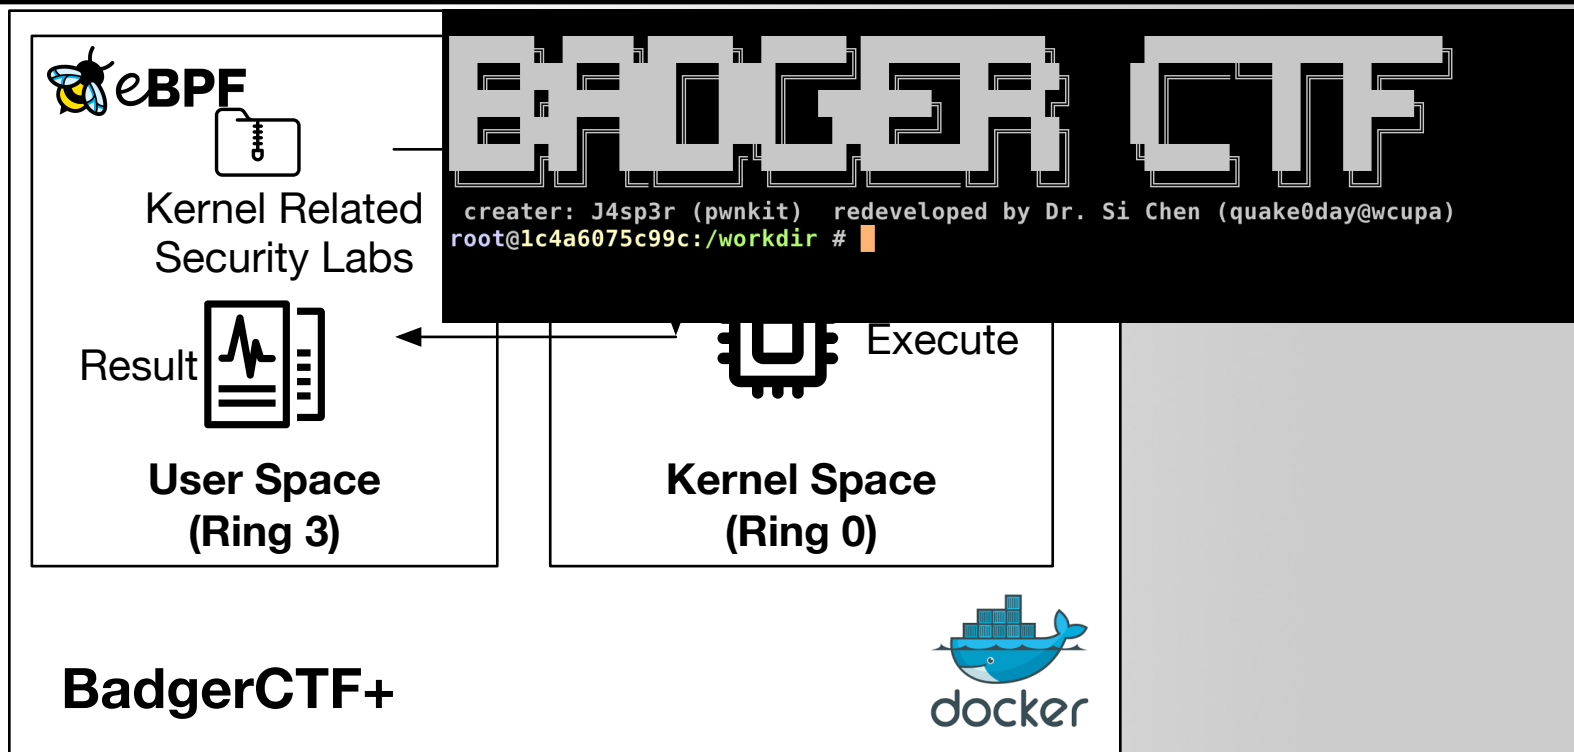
eBPF

Kernel Related Security Labs

BADGER CTF

creater: J4sp3r (pwnkit) redeveloped by Dr. Si Chen (quake0day@wcupa)
root@1c4a6075c99c:/workdir #

Result

Execute

User Space (Ring 3)

Kernel Space (Ring 0)

BadgerCTF+

docker